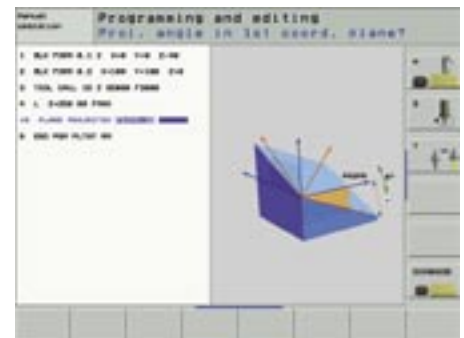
Programming and editing
Proj. angle in 1st coord. plane?

0 BLK FORM 0.1 Z X+0 Y+0 Z-40
1 BLK FORM 0.2 X+100 Y+100 Z+0
2 TOOL CALL 10 Z S5000 F3000
3 L Z+250 R0 FMAX
4 PLANE PROJECTED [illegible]
5 END PGM PL/SP MM